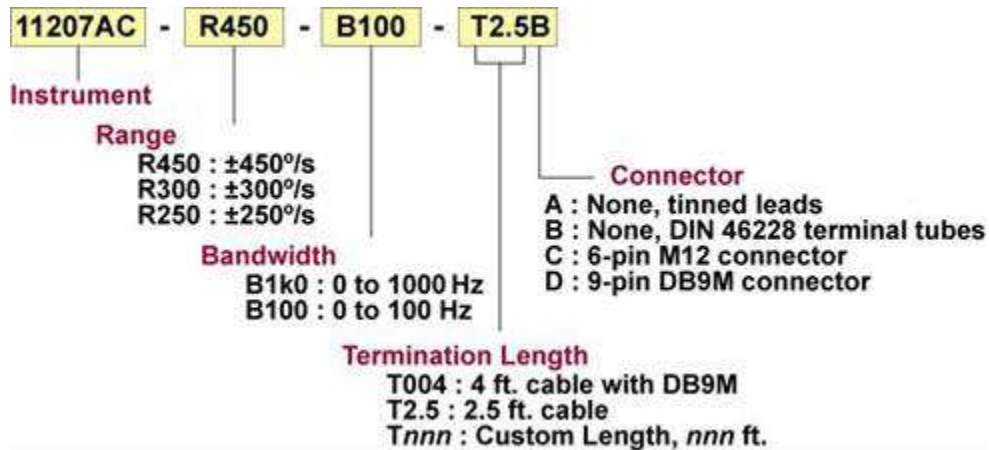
11207AC - R450 - B100 - T2.5B

Instrument

Range
R450 : ±450°/s
R300 : ±300°/s
R250 : ±250°/s

Bandwidth
B1k0 : 0 to 1000 Hz
B100 : 0 to 100 Hz

Termination Length
T004 : 4 ft. cable with DB9M
T2.5 : 2.5 ft. cable
T*nnn* : Custom Length, *nnn* ft.

Connector
A : None, tinned leads
B : None, DIN 46228 terminal tubes
C : 6-pin M12 connector
D : 9-pin DB9M connector